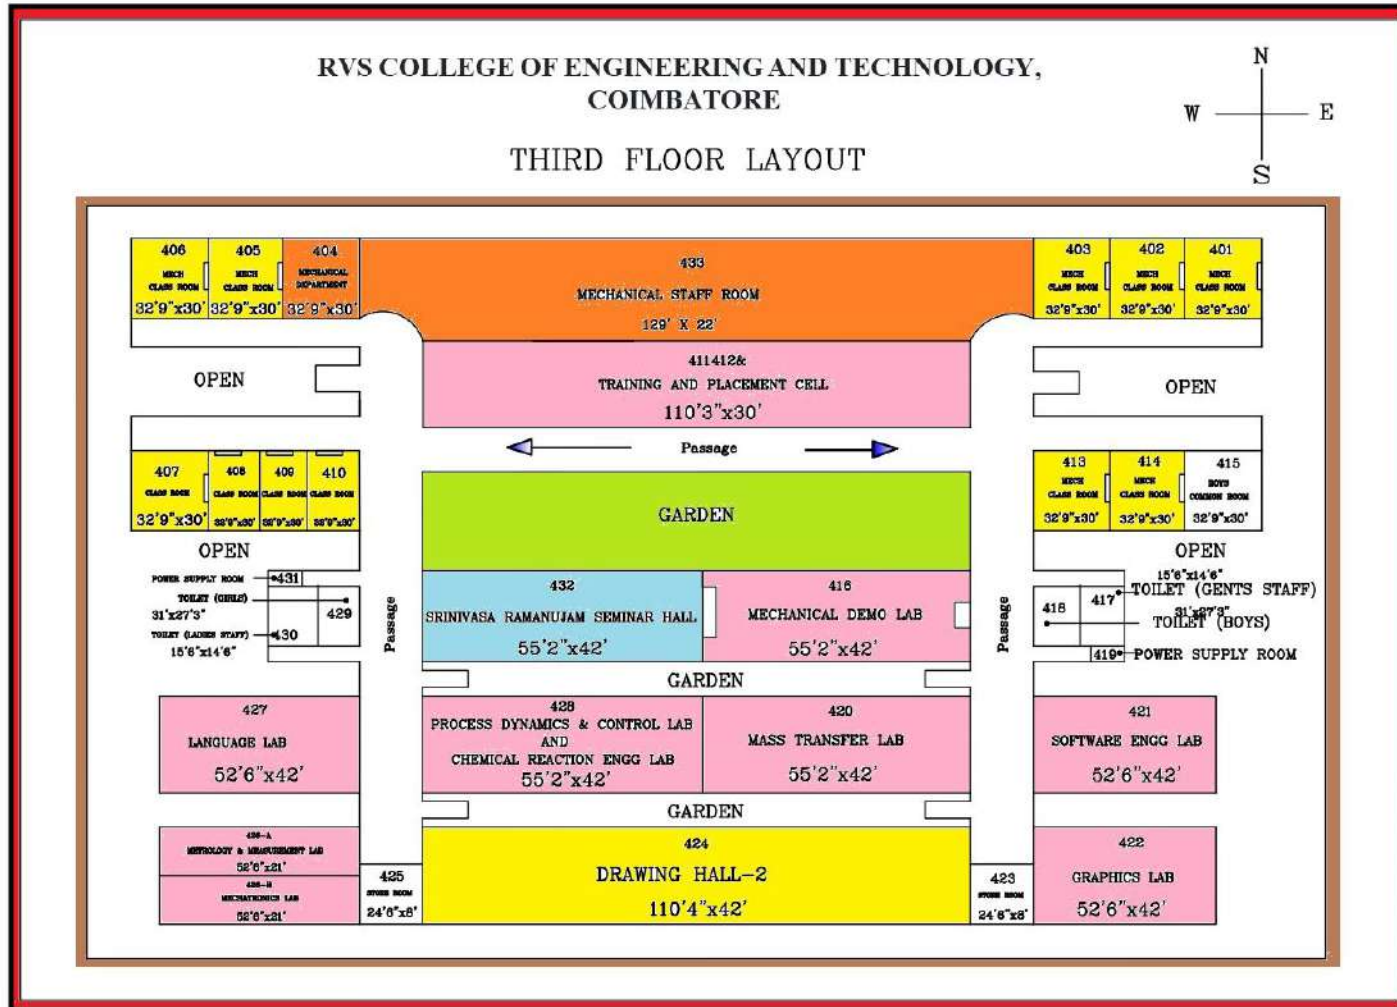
RVS COLLEGE OF ENGINEERING AND TECHNOLOGY, COIMBATORE

THIRD FLOOR LAYOUT

N
W E
S

406 MECH CLASS ROOM 32'9"x30'
405 MECH CLASS ROOM 32'9"x30'
404 MECHANICAL DEPARTMENT 32'9"x30'

433 MECHANICAL STAFF ROOM 129' X 22'

403 MECH CLASS ROOM 32'9"x30'
402 MECH CLASS ROOM 32'9"x30'
401 MECH CLASS ROOM 32'9"x30'

OPEN

411412& TRAINING AND PLACEMENT CELL 110'3"x30'

OPEN

Passage

407 CLASS ROOM 32'9"x30'
408 CLASS ROOM 32'9"x30'
409 CLASS ROOM 32'9"x30'
410 CLASS ROOM 32'9"x30'

GARDEN

413 MECH CLASS ROOM 32'9"x30'
414 MECH CLASS ROOM 32'9"x30'
415 BOYS COMMON ROOM 32'9"x30'

OPEN

POWER SUPPLY ROOM 431
TOILET (GIRLS) 31'x27'3"
429
TOILET (LADIES STAFF) 430 15'6"x14'6"

Passage

432 SRINIVASA RAMANUJAM SEMINAR HALL 55'2"x42'

416 MECHANICAL DEMO LAB 55'2"x42'

Passage

OPEN

15'6"x14'6"
418
417 TOILET (GENTS STAFF)
31'x27'3"
TOILET (BOYS)
419 POWER SUPPLY ROOM

GARDEN

427 LANGUAGE LAB 52'6"x42'

428 PROCESS DYNAMICS & CONTROL LAB AND CHEMICAL REACTION ENGG LAB 55'2"x42'

420 MASS TRANSFER LAB 55'2"x42'

421 SOFTWARE ENGG LAB 52'6"x42'

GARDEN

426-A METROLOGY & MEASUREMENT LAB 52'6"x21'
426-B MECHATRONICS LAB 52'6"x21'

425 STORE ROOM 24'6"x8'

424 DRAWING HALL-2 110'4"x42'

423 STORE ROOM 24'6"x8'

422 GRAPHICS LAB 52'6"x42'